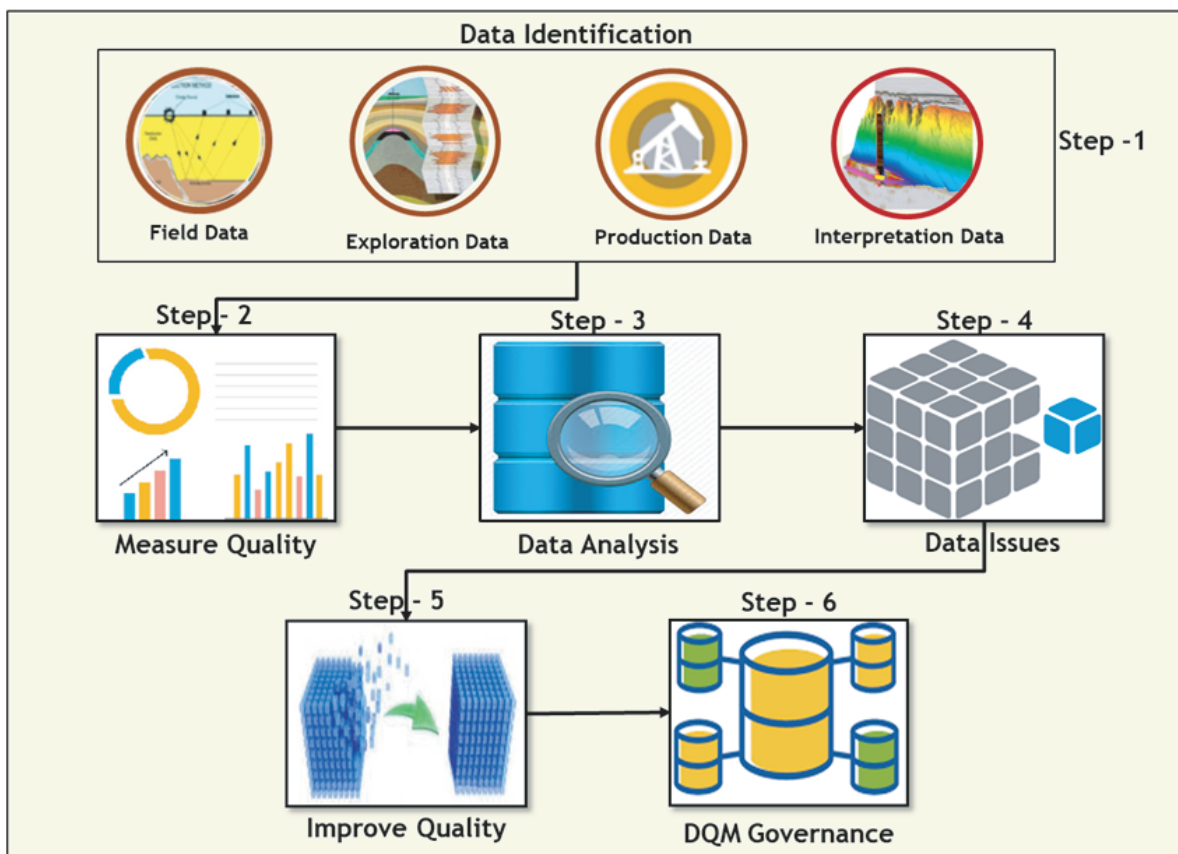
Data Identification

Field Data

Exploration Data

Production Data

Interpretation Data

Step -1

Step - 2

Measure Quality

Step - 3

Data Analysis

Step - 4

Data Issues

Step - 5

Improve Quality

Step - 6

DQM Governance